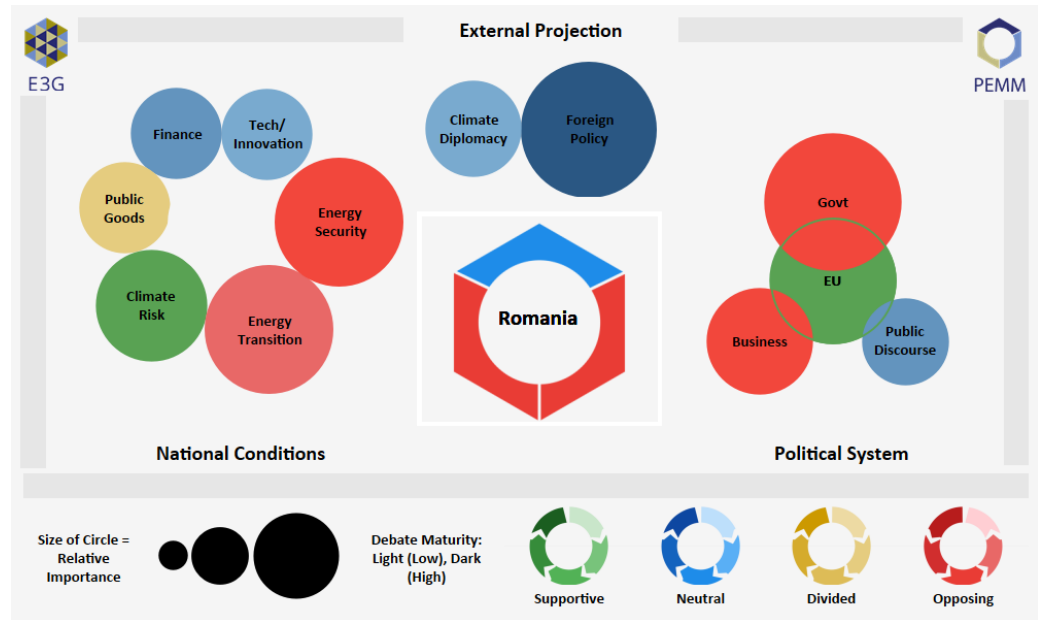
E3G

External Projection

PEMM

Finance

Tech/ Innovation

Public Goods

Energy Security

Climate Risk

Energy Transition

Climate Diplomacy

Foreign Policy

Romania

Govt

EU

Business

Public Discourse

National Conditions

Political System

Size of Circle = Relative Importance

Debate Maturity: Light (Low), Dark (High)

Supportive

Neutral

Divided

Opposing